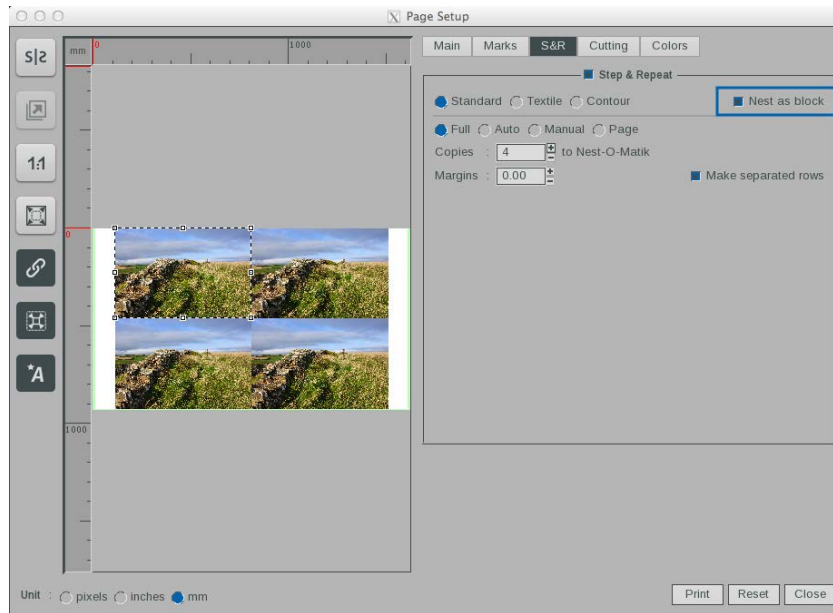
Page Setup

S|S

1:1

mm 0 1000

0

1000

Main Marks S&R Cutting Colors

Step & Repeat

Standard Textile Contour

Nest as block

Full Auto Manual Page

Copies : 4 to Nest-O-Matik

Margins : 0.00

Make separated rows

Unit : pixels inches mm

Print Reset Close